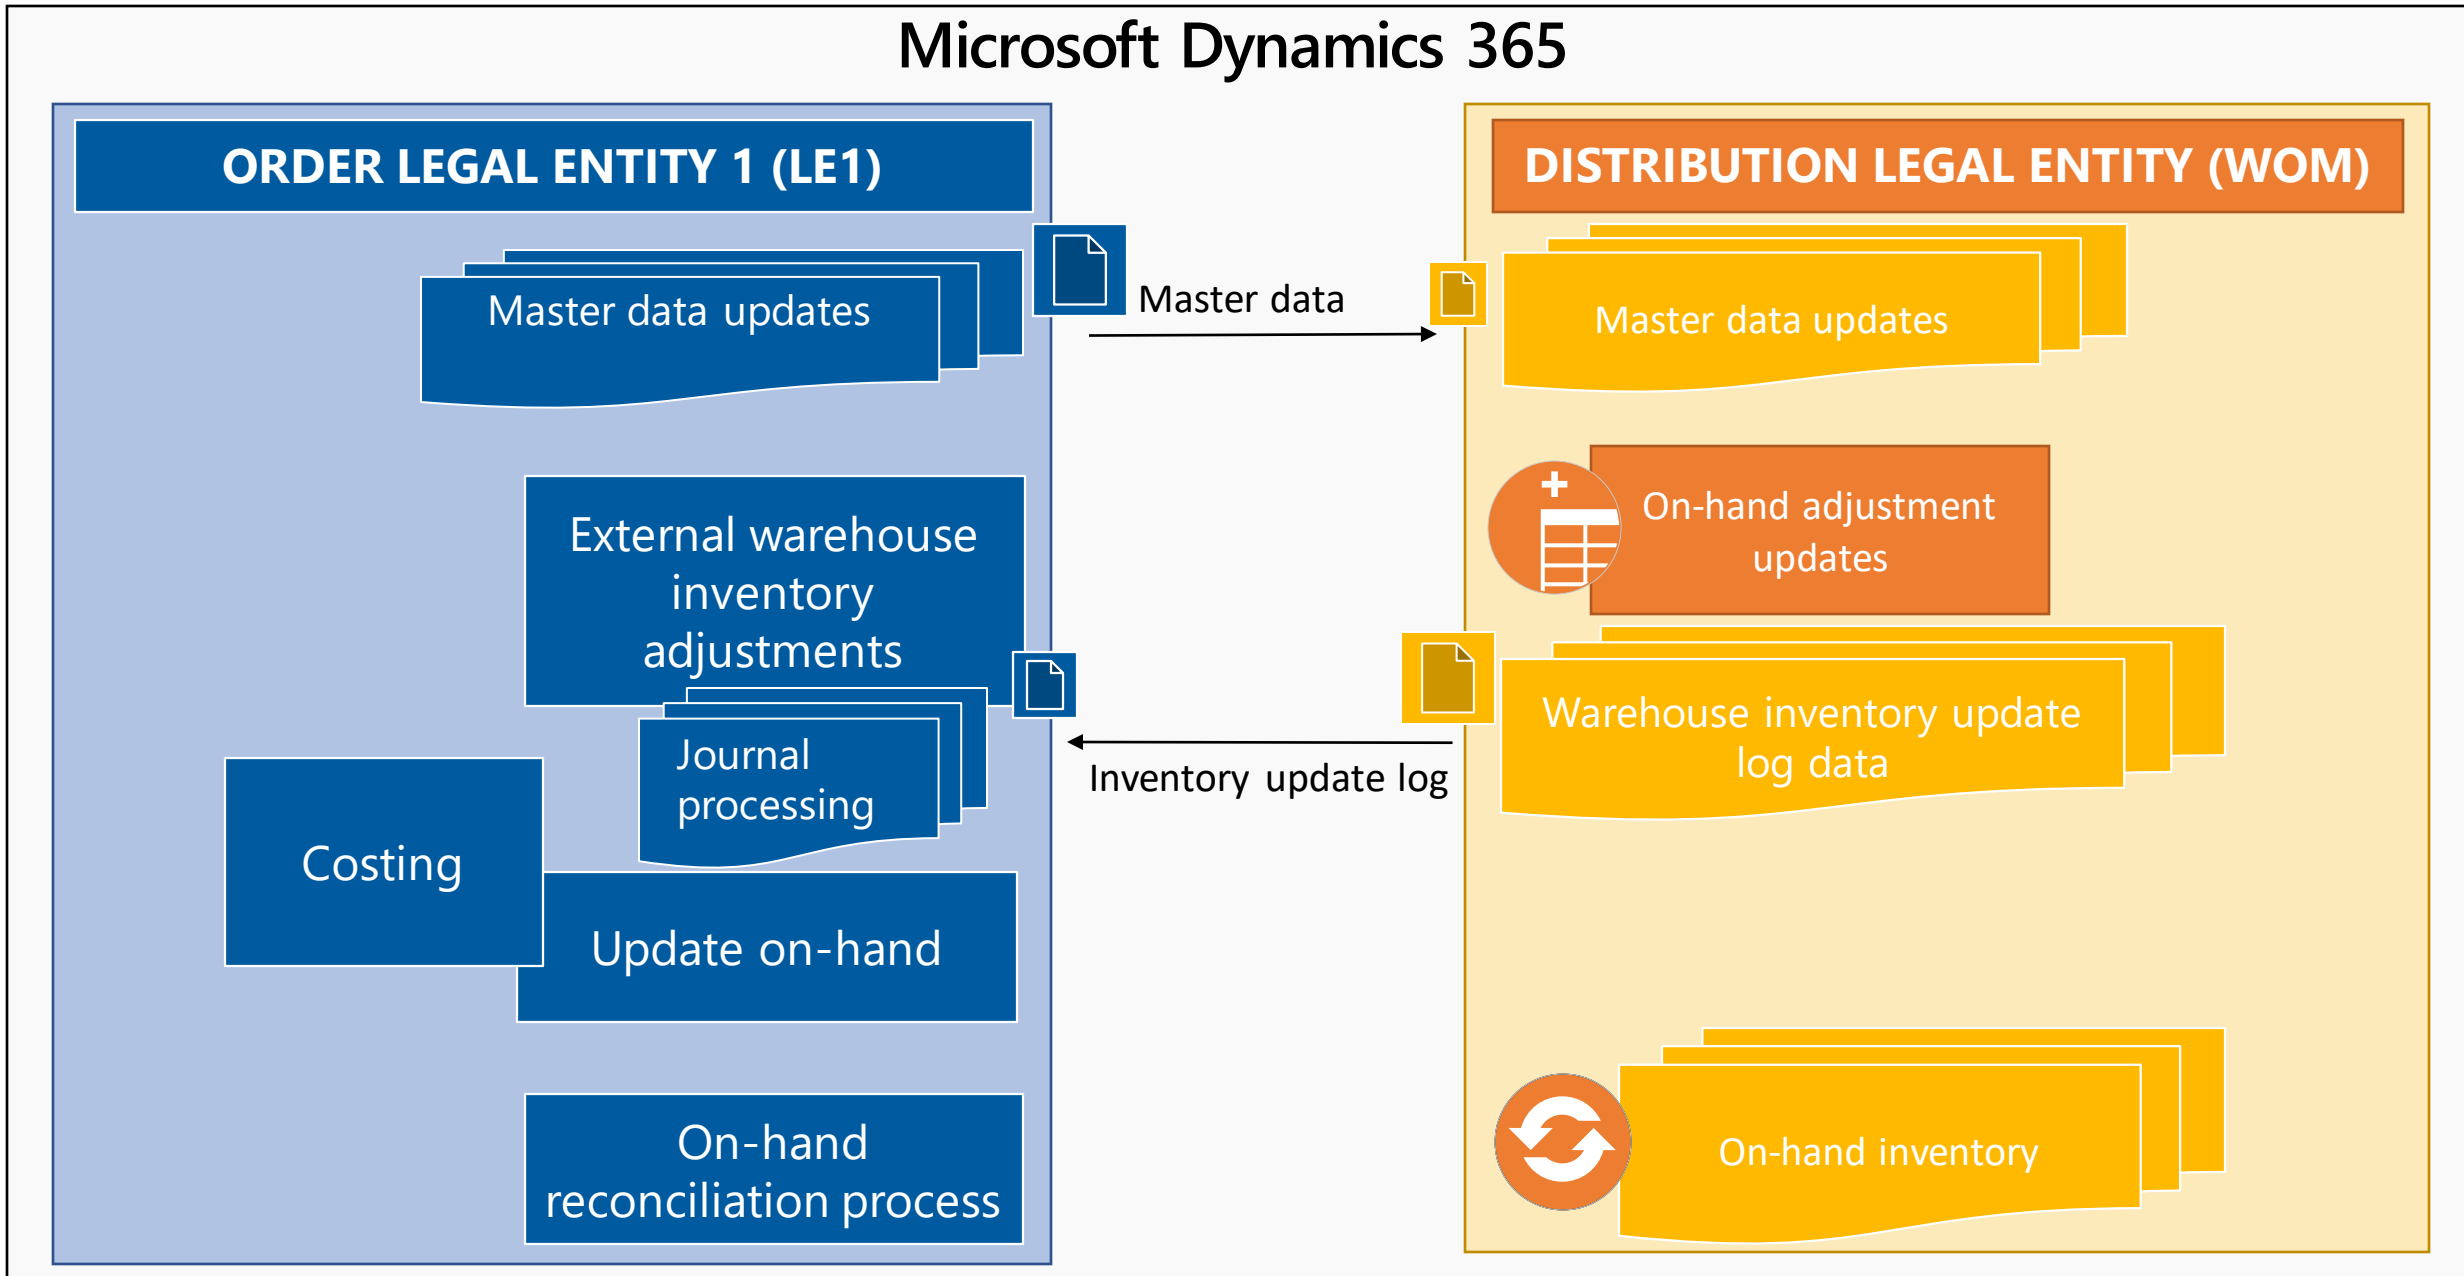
Microsoft Dynamics 365

ORDER LEGAL ENTITY 1 (LE1)

Master data updates

External warehouse inventory adjustments

Journal processing

Costing

Update on-hand

On-hand reconciliation process

Master data

Inventory update log

DISTRIBUTION LEGAL ENTITY (WOM)

Master data updates

On-hand adjustment updates

Warehouse inventory update log data

On-hand inventory